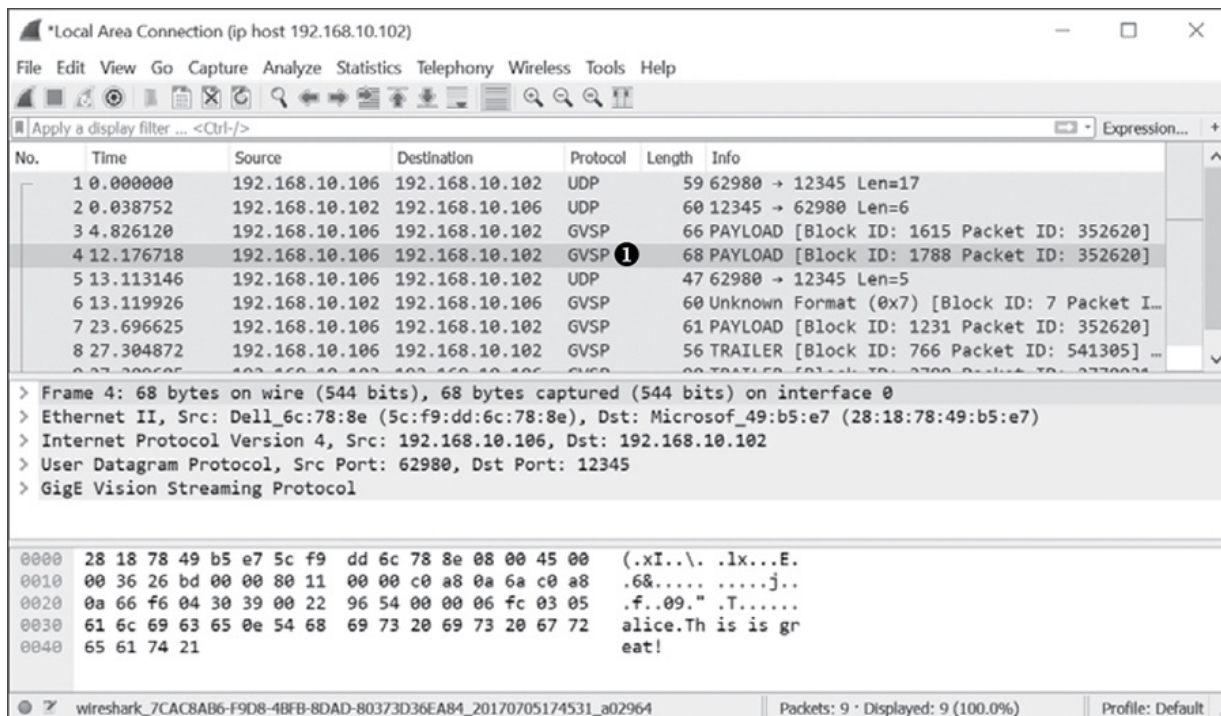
*Local Area Connection (ip host 192.168.10.102)

File Edit View Go Capture Analyze Statistics Telephony Wireless Tools Help

Apply a display filter ... <Ctrl-/>

Expression... +

| No. | Time | Source | Destination | Protocol | Length | Info |
|---|---|---|---|---|---|---|
| 1 | 0.000000 | 192.168.10.106 | 192.168.10.102 | UDP | 59 | 62980 → 12345 Len=17 |
| 2 | 0.038752 | 192.168.10.102 | 192.168.10.106 | UDP | 60 | 12345 → 62980 Len=6 |
| 3 | 4.826120 | 192.168.10.106 | 192.168.10.102 | GVSP | 66 | PAYLOAD [Block ID: 1615 Packet ID: 352620] |
| 4 | 12.176718 | 192.168.10.106 | 192.168.10.102 | GVSP ❶ | 68 | PAYLOAD [Block ID: 1788 Packet ID: 352620] |
| 5 | 13.113146 | 192.168.10.106 | 192.168.10.102 | UDP | 47 | 62980 → 12345 Len=5 |
| 6 | 13.119926 | 192.168.10.102 | 192.168.10.106 | GVSP | 60 | Unknown Format (0x7) [Block ID: 7 Packet I… |
| 7 | 23.696625 | 192.168.10.106 | 192.168.10.102 | GVSP | 61 | PAYLOAD [Block ID: 1231 Packet ID: 352620] |
| 8 | 27.304872 | 192.168.10.106 | 192.168.10.102 | GVSP | 56 | TRAILER [Block ID: 766 Packet ID: 541305] … |
| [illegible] | | | | | | |

> Frame 4: 68 bytes on wire (544 bits), 68 bytes captured (544 bits) on interface 0
> Ethernet II, Src: Dell_6c:78:8e (5c:f9:dd:6c:78:8e), Dst: Microsof_49:b5:e7 (28:18:78:49:b5:e7)
> Internet Protocol Version 4, Src: 192.168.10.106, Dst: 192.168.10.102
> User Datagram Protocol, Src Port: 62980, Dst Port: 12345
> GigE Vision Streaming Protocol

0000 28 18 78 49 b5 e7 5c f9 dd 6c 78 8e 08 00 45 00 (.xI..\. .lx...E.
0010 00 36 26 bd 00 00 80 11 00 00 c0 a8 0a 6a c0 a8 .6&..... .....j..
0020 0a 66 f6 04 30 39 00 22 96 54 00 00 06 fc 03 05 .f..09." .T......
0030 61 6c 69 63 65 0e 54 68 69 73 20 69 73 20 67 72 alice.Th is is gr
0040 65 61 74 21 eat!

wireshark_7CAC8AB6-F9D8-4BFB-8DAD-80373D36EA84_20170705174531_a02964 Packets: 9 · Displayed: 9 (100.0%) Profile: Default